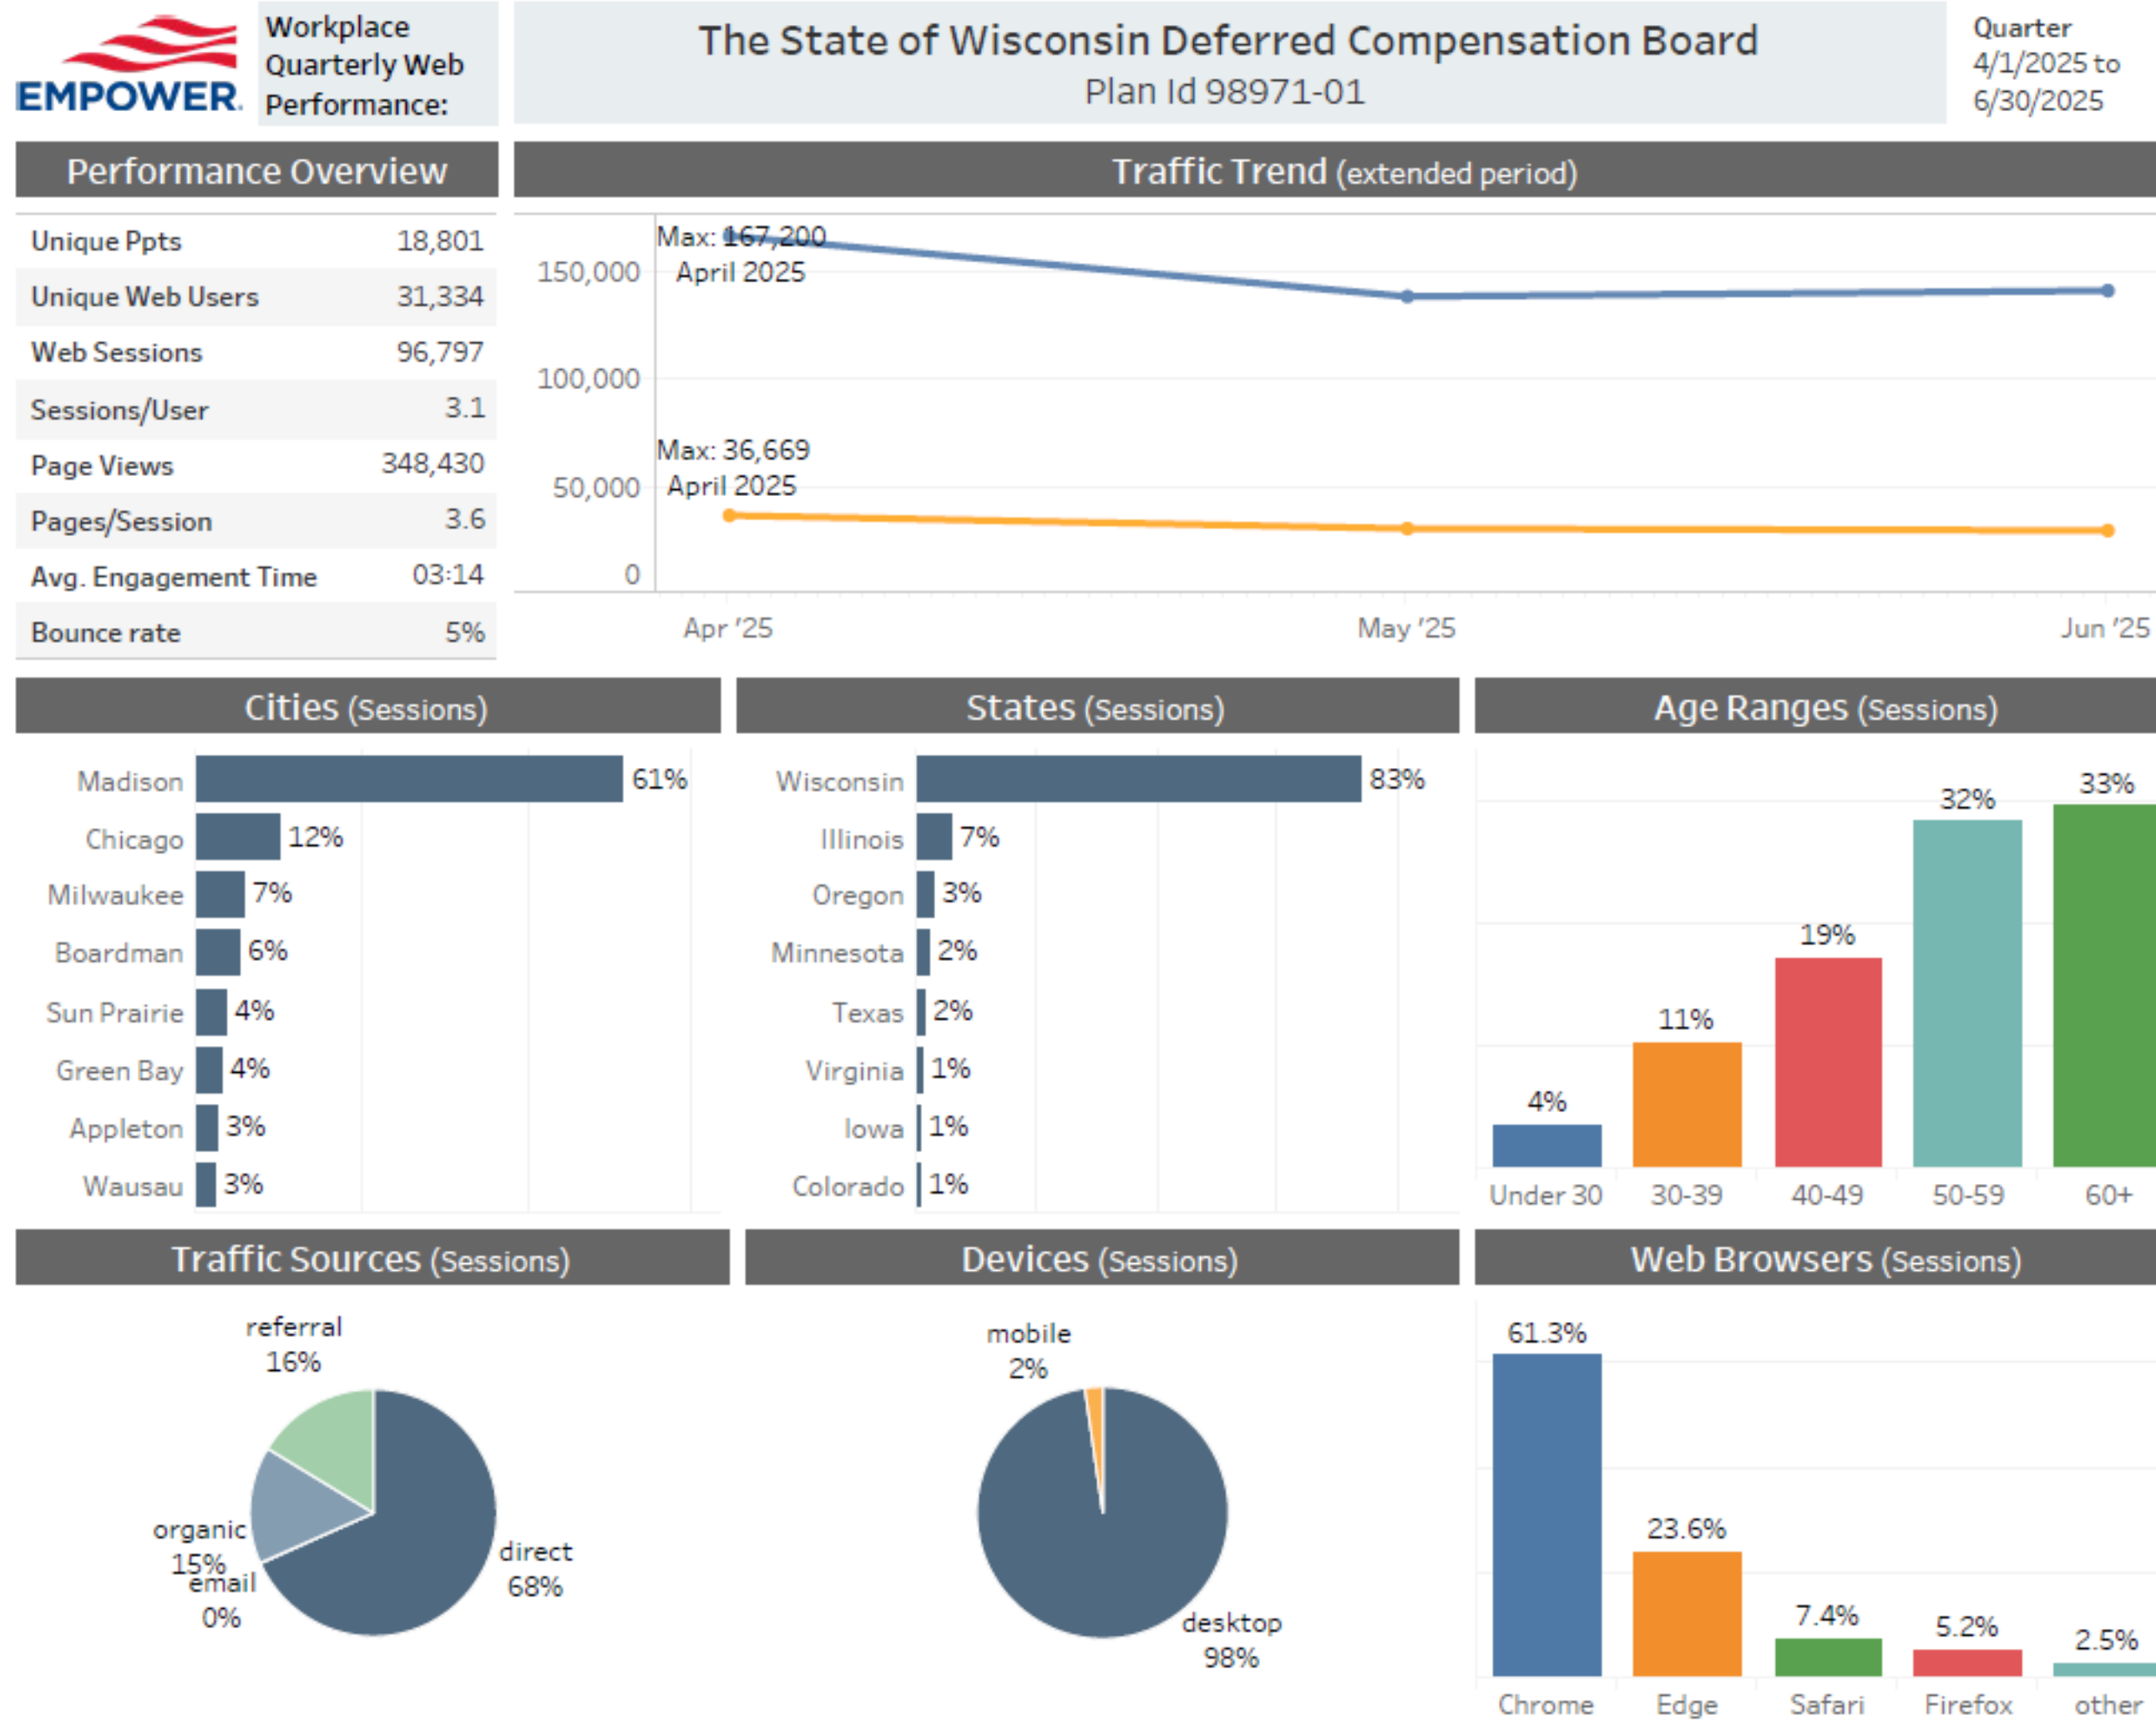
EMPOWER

Workplace Quarterly Web Performance:

The State of Wisconsin Deferred Compensation Board
Plan Id 98971-01

Quarter 4/1/2025 to 6/30/2025

Performance Overview

| | |
|---|---|
| Unique Ppts | 18,801 |
| Unique Web Users | 31,334 |
| Web Sessions | 96,797 |
| Sessions/User | 3.1 |
| Page Views | 348,430 |
| Pages/Session | 3.6 |
| Avg. Engagement Time | 03:14 |
| Bounce rate | 5% |

Traffic Trend (extended period)

150,000
100,000
50,000
0
Max: 167,200
April 2025
Max: 36,669
April 2025
Apr '25
May '25
Jun '25

Cities (Sessions)

Madison 61%
Chicago 12%
Milwaukee 7%
Boardman 6%
Sun Prairie 4%
Green Bay 4%
Appleton 3%
Wausau 3%

States (Sessions)

Wisconsin 83%
Illinois 7%
Oregon 3%
Minnesota 2%
Texas 2%
Virginia 1%
Iowa 1%
Colorado 1%

Age Ranges (Sessions)

4% 11% 19% 32% 33%
Under 30 30-39 40-49 50-59 60+

Traffic Sources (Sessions)

referral 16%
organic 15%
email 0%
direct 68%

Devices (Sessions)

mobile 2%
desktop 98%

Web Browsers (Sessions)

61.3% 23.6% 7.4% 5.2% 2.5%
Chrome Edge Safari Firefox other